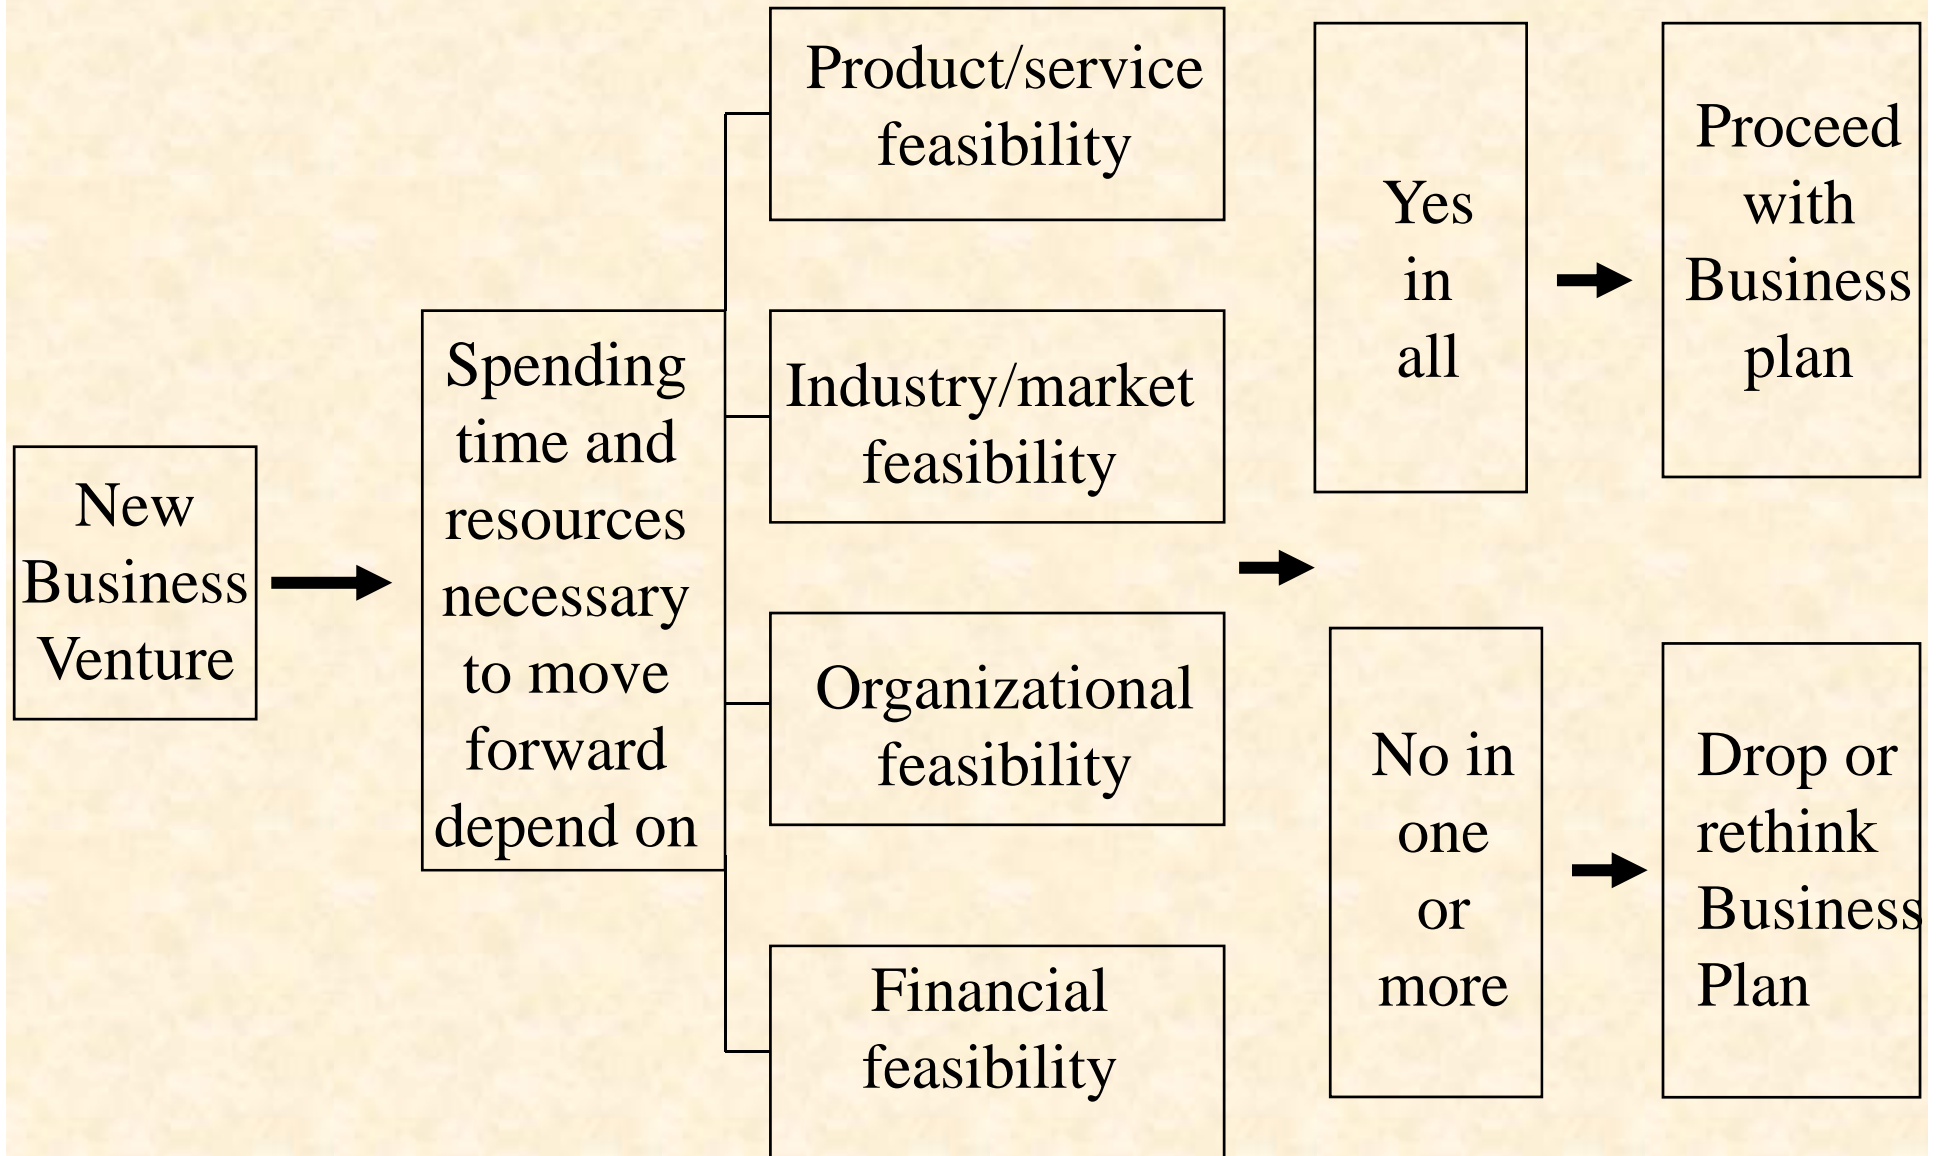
New Business Venture

Spending time and resources necessary to move forward depend on

Product/service feasibility

Industry/market feasibility

Organizational feasibility

Financial feasibility

Yes in all

Proceed with Business plan

No in one or more

Drop or rethink Business Plan